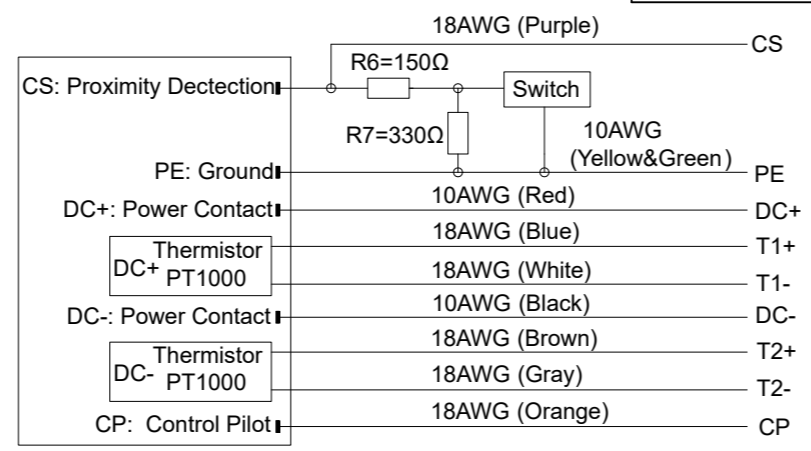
18AWG (Purple)
CS
R6=150Ω
CS: Proximity Dectection
Switch
R7=330Ω
10AWG
(Yellow&Green)
PE: Ground
PE
10AWG (Red)
DC+: Power Contact
DC+
Thermistor
DC+ PT1000
18AWG (Blue)
T1+
18AWG (White)
T1-
10AWG (Black)
DC-: Power Contact
DC-
Thermistor
DC- PT1000
18AWG (Brown)
T2+
18AWG (Gray)
T2-
18AWG (Orange)
CP: Control Pilot
CP